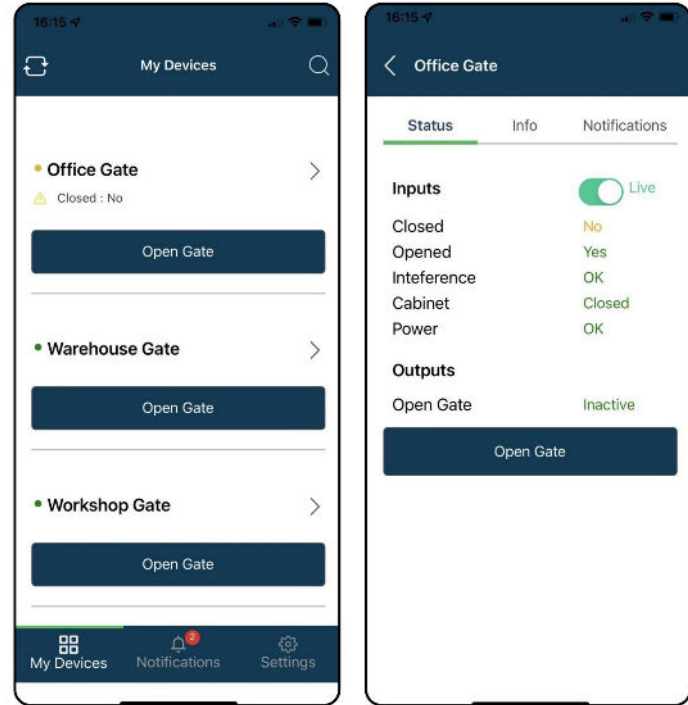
16:15

My Devices

• Office Gate
Closed : No

Open Gate

• Warehouse Gate

Open Gate

• Workshop Gate

Open Gate

My Devices
2
Notifications
Settings

16:15

Office Gate

Status
Info
Notifications

Inputs
Live

| | |
|---|---|
| Closed | No |
| Opened | Yes |
| Inteference | OK |
| Cabinet | Closed |
| Power | OK |

Outputs

| | |
|---|---|
| Open Gate | Inactive |

Open Gate